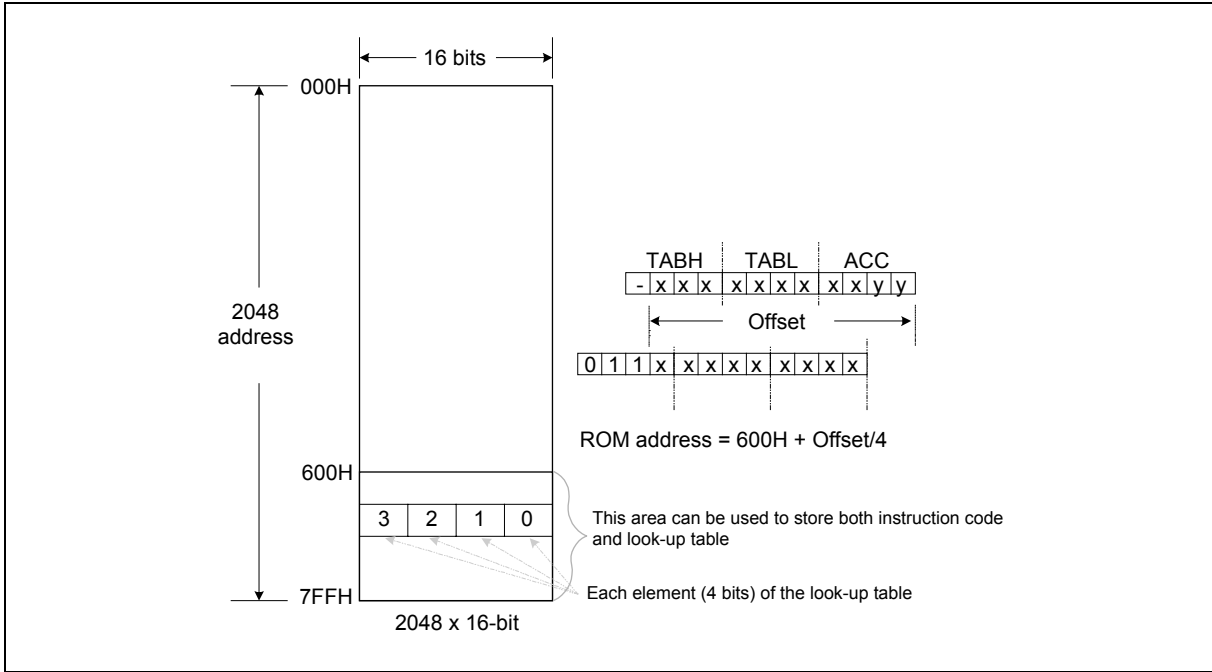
16 bits

000H

2048 address

600H

3 2 1 0

7FFH

2048 x 16-bit

TABH TABL ACC

| - | x | x | x | x | x | x | x | x | x | y | y |
|---|---|---|---|---|---|---|---|---|---|---|---|

Offset

| 0 | 1 | 1 | x | x | x | x | x | x | x | x | x |
|---|---|---|---|---|---|---|---|---|---|---|---|

ROM address = 600H + Offset/4

This area can be used to store both instruction code and look-up table

Each element (4 bits) of the look-up table